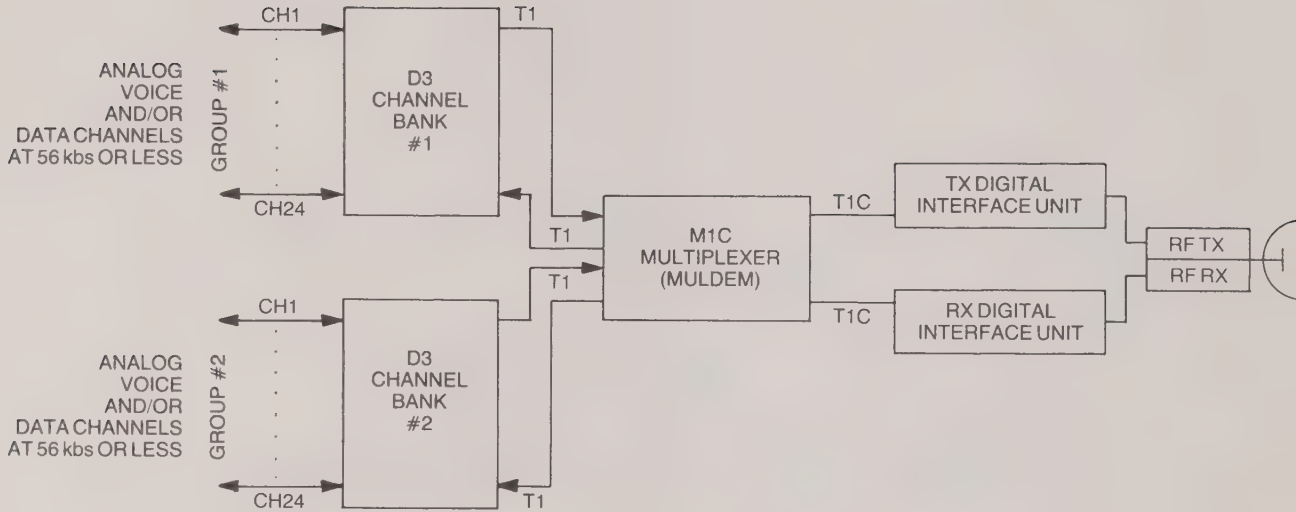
ANALOG VOICE AND/OR DATA CHANNELS AT 56 kbs OR LESS

GROUP #1

CH1

CH24

D3 CHANNEL BANK #1

T1

T1

M1C MULTIPLEXER (MULDEM)

T1C

TX DIGITAL INTERFACE UNIT

RF TX

RF RX

T1C

RX DIGITAL INTERFACE UNIT

T1

ANALOG VOICE AND/OR DATA CHANNELS AT 56 kbs OR LESS

GROUP #2

CH1

CH24

D3 CHANNEL BANK #2

T1